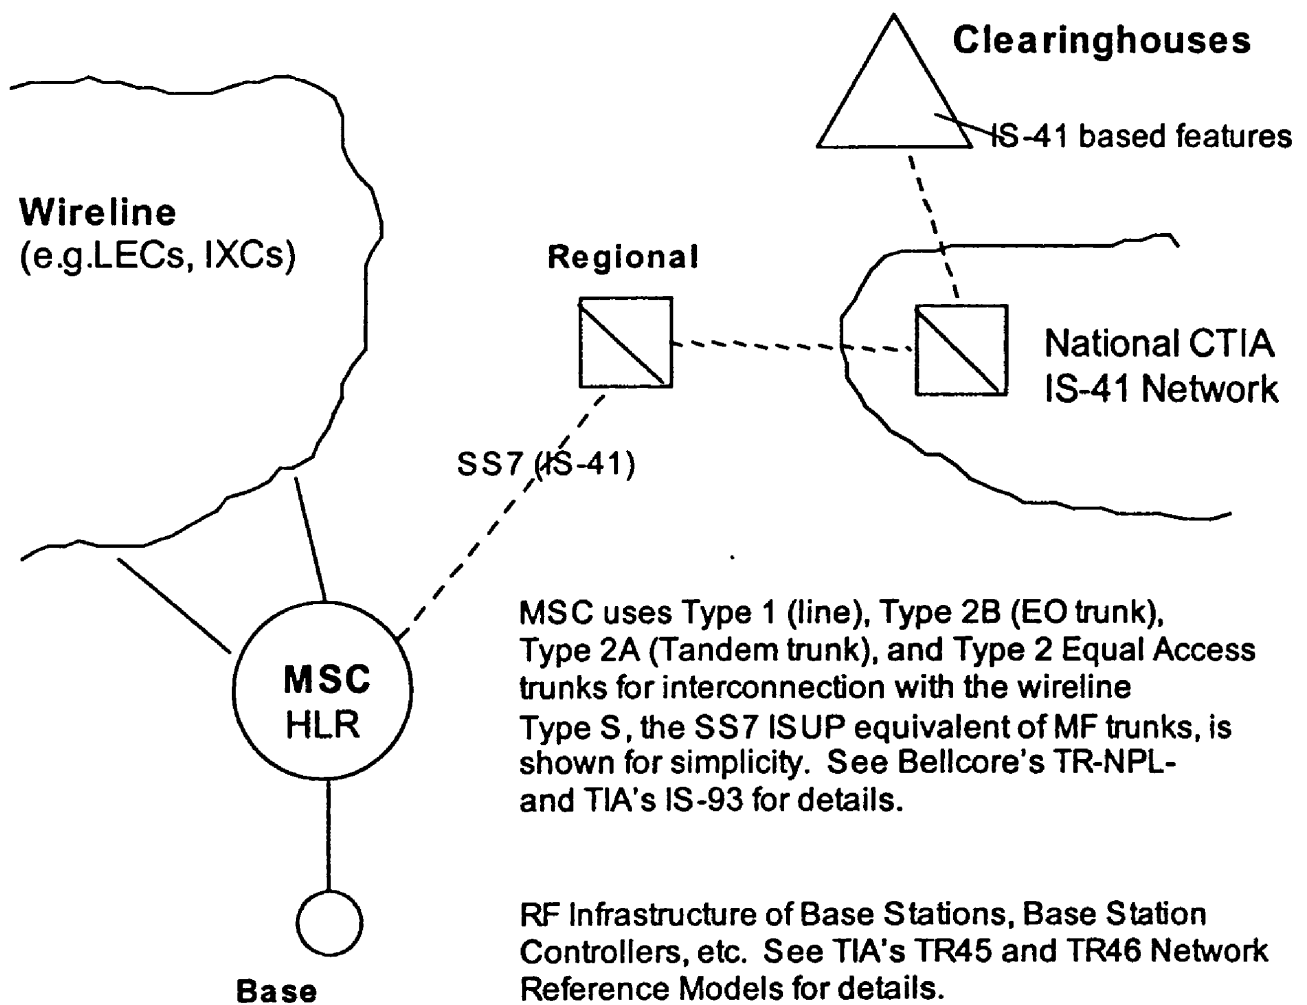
Clearinghouses

IS-41 based features

Wireline
(e.g.LECs, IXCs)

Regional

National CTIA
IS-41 Network

SS7 (IS-41)

MSC uses Type 1 (line), Type 2B (EO trunk), Type 2A (Tandem trunk), and Type 2 Equal Access trunks for interconnection with the wireline
Type S, the SS7 ISUP equivalent of MF trunks, is shown for simplicity. See Bellcore's TR-NPL- and TIA's IS-93 for details.

MSC
HLR

RF Infrastructure of Base Stations, Base Station Controllers, etc. See TIA's TR45 and TR46 Network Reference Models for details.

Base